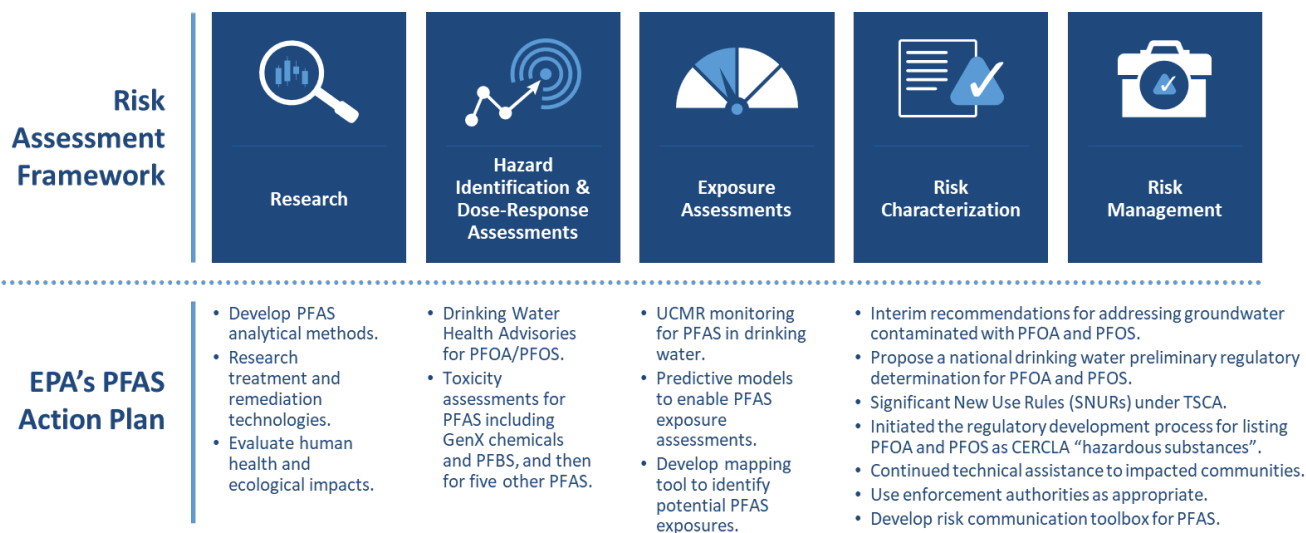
Risk Assessment Framework

Research

Hazard Identification & Dose-Response Assessments

Exposure Assessments

Risk Characterization

Risk Management

EPA's PFAS Action Plan

- Develop PFAS analytical methods.
- Research treatment and remediation technologies.
- Evaluate human health and ecological impacts.

- Drinking Water Health Advisories for PFOA/PFOS.
- Toxicity assessments for PFAS including GenX chemicals and PFBS, and then for five other PFAS.

- UCMR monitoring for PFAS in drinking water.
- Predictive models to enable PFAS exposure assessments.
- Develop mapping tool to identify potential PFAS exposures.

- Interim recommendations for addressing groundwater contaminated with PFOA and PFOS.
- Propose a national drinking water preliminary regulatory determination for PFOA and PFOS.
- Significant New Use Rules (SNURs) under TSCA.
- Initiated the regulatory development process for listing PFOA and PFOS as CERCLA "hazardous substances".
- Continued technical assistance to impacted communities.
- Use enforcement authorities as appropriate.
- Develop risk communication toolbox for PFAS.